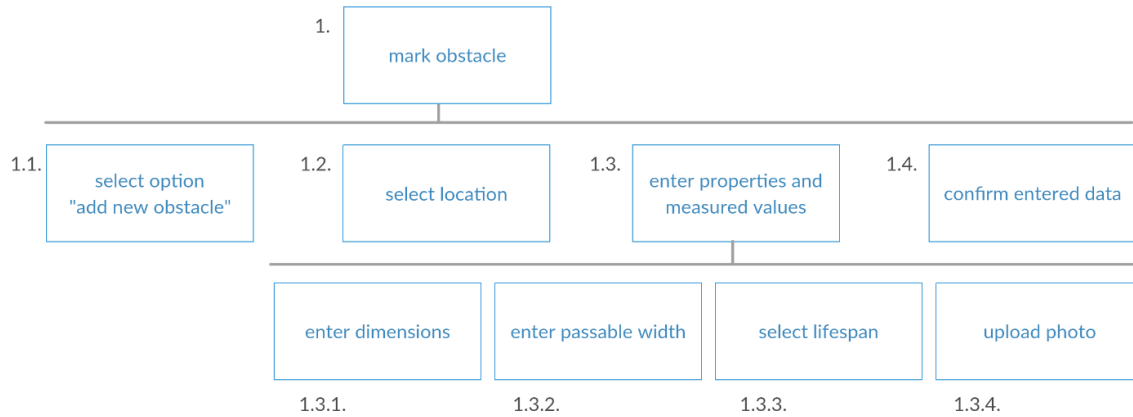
1.
mark obstacle

1.1.
select option "add new obstacle"

1.2.
select location

1.3.
enter properties and measured values

1.4.
confirm entered data

enter dimensions
1.3.1.

enter passable width
1.3.2.

select lifespan
1.3.3.

upload photo
1.3.4.